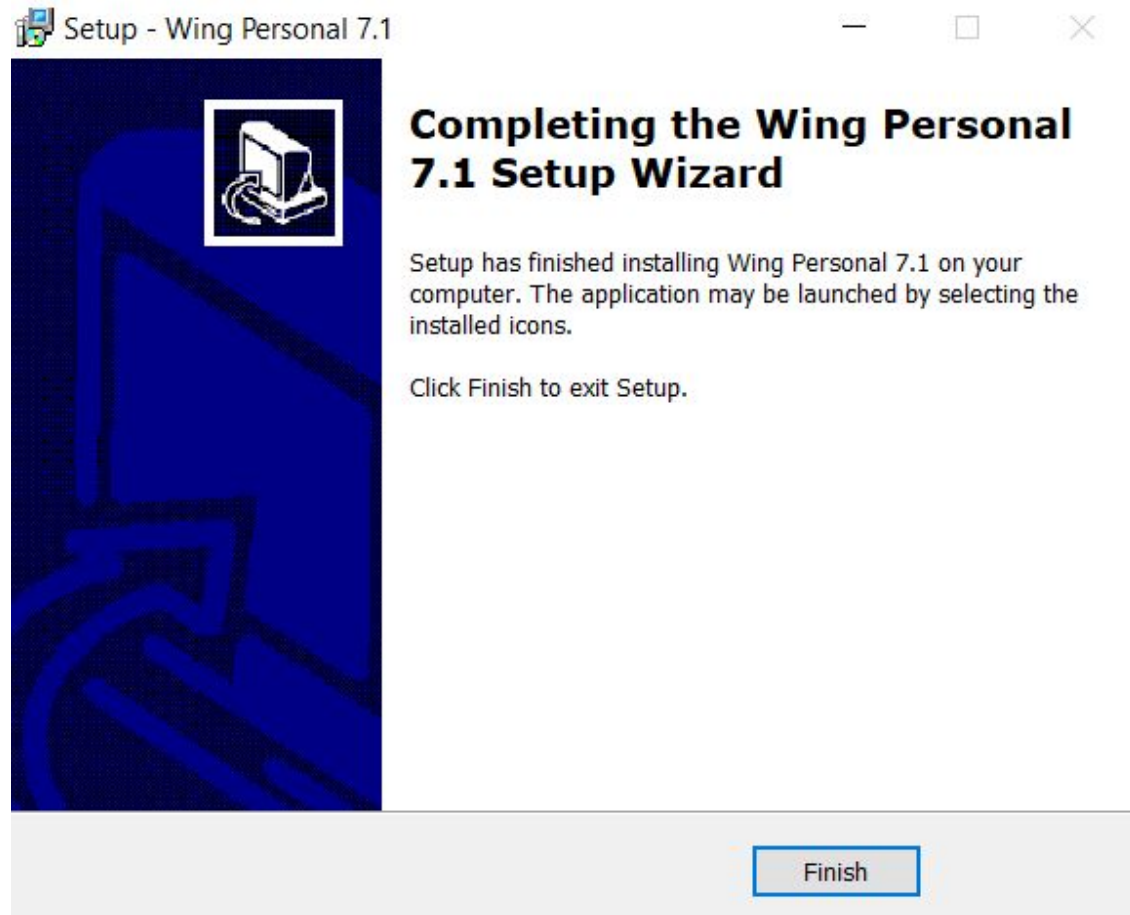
Setup - Wing Personal 7.1

Completing the Wing Personal 7.1 Setup Wizard

Setup has finished installing Wing Personal 7.1 on your computer. The application may be launched by selecting the installed icons.

Click Finish to exit Setup.

Finish